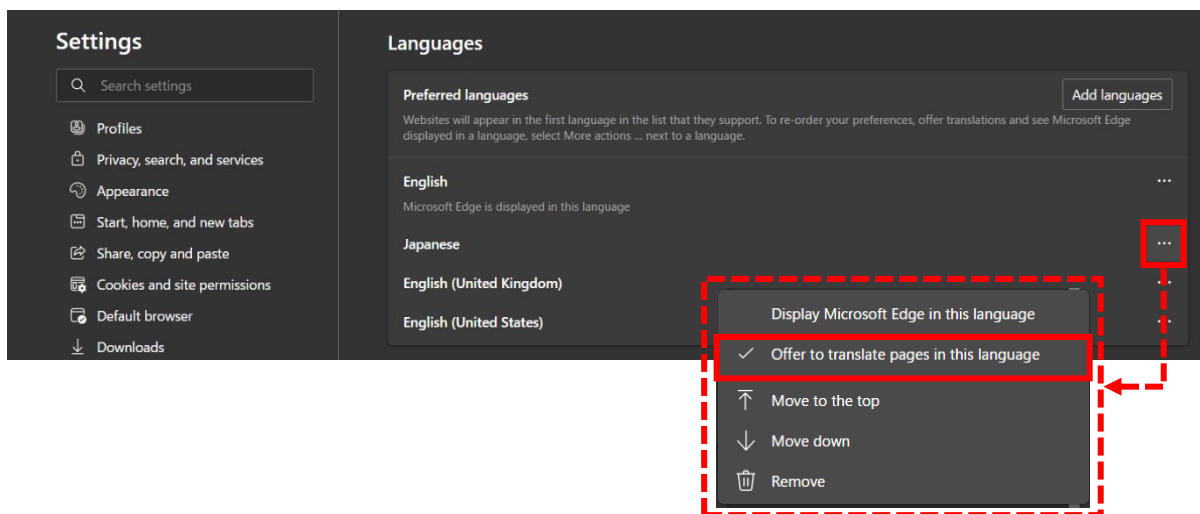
Settings

Search settings

Profiles

Privacy, search, and services

Appearance

Start, home, and new tabs

Share, copy and paste

Cookies and site permissions

Default browser

Downloads

Languages

Preferred languages

Add languages

Websites will appear in the first language in the list that they support. To re-order your preferences, offer translations and see Microsoft Edge displayed in a language, select More actions ... next to a language.

English

...

Microsoft Edge is displayed in this language

Japanese

...

English (United Kingdom)

...

English (United States)

...

Display Microsoft Edge in this language

Offer to translate pages in this language

Move to the top

Move down

Remove